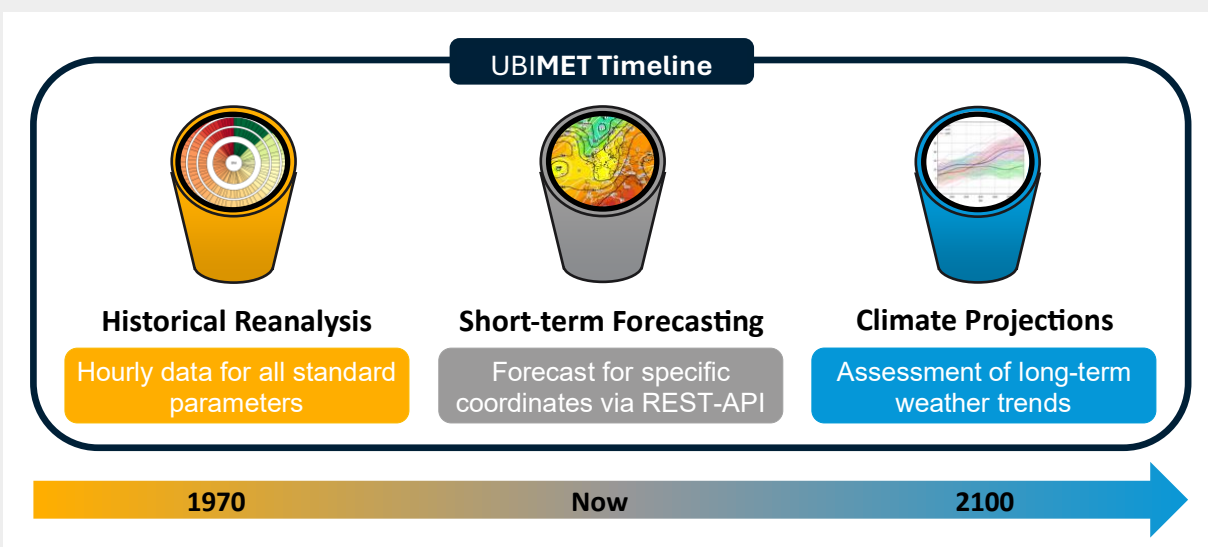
UBIMET Timeline

Historical Reanalysis

Hourly data for all standard parameters

Short-term Forecasting

Forecast for specific coordinates via REST-API

Climate Projections

Assessment of long-term weather trends

1970

Now

2100